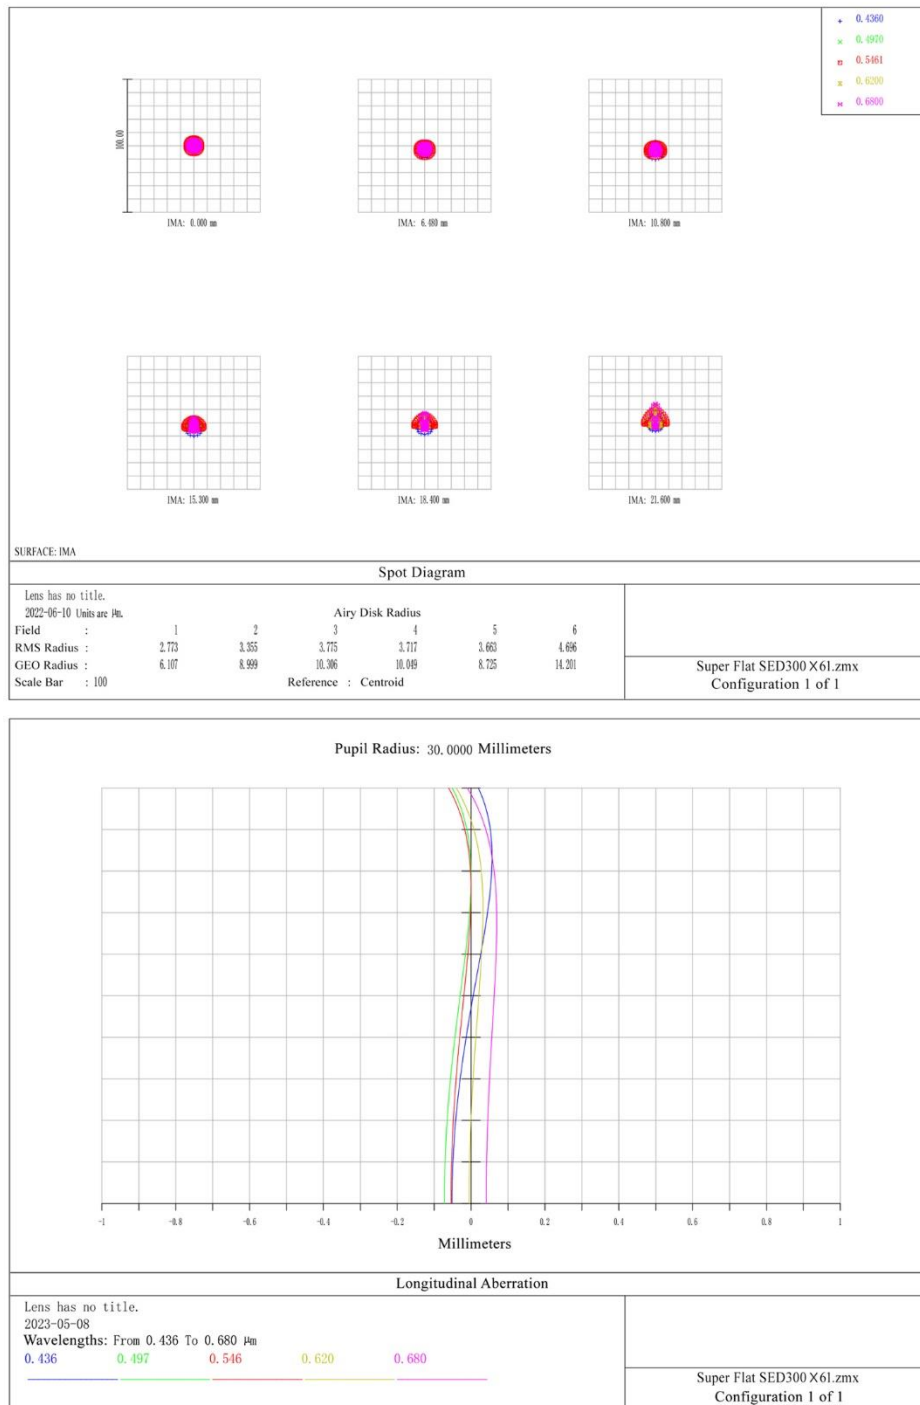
0.4360
0.4970
0.5461
0.6200
0.6800

100.00

IMA: 0.000 mm
IMA: 6.480 mm
IMA: 10.800 mm

IMA: 15.300 mm
IMA: 18.400 mm
IMA: 21.600 mm

SURFACE: IMA

Spot Diagram

Lens has no title.
2022-06-10 Units are µm.

| | | | | Airy Disk Radius | | |
|---|---|---|---|---|---|---|
| Field : | 1 | 2 | 3 | 4 | 5 | 6 |
| RMS Radius : | 2.773 | 3.355 | 3.775 | 3.717 | 3.663 | 4.696 |
| GEO Radius : | 6.107 | 8.999 | 10.306 | 10.049 | 8.725 | 14.201 |

Scale Bar : 100 Reference : Centroid

Super Flat SED300 X61.zmx
Configuration 1 of 1

Pupil Radius: 30.0000 Millimeters

-1 -0.8 -0.6 -0.4 -0.2 0 0.2 0.4 0.6 0.8 1

Millimeters

Longitudinal Aberration

Lens has no title.
2023-05-08
Wavelengths: From 0.436 To 0.680 µm
0.436 0.497 0.546 0.620 0.680

Super Flat SED300 X61.zmx
Configuration 1 of 1